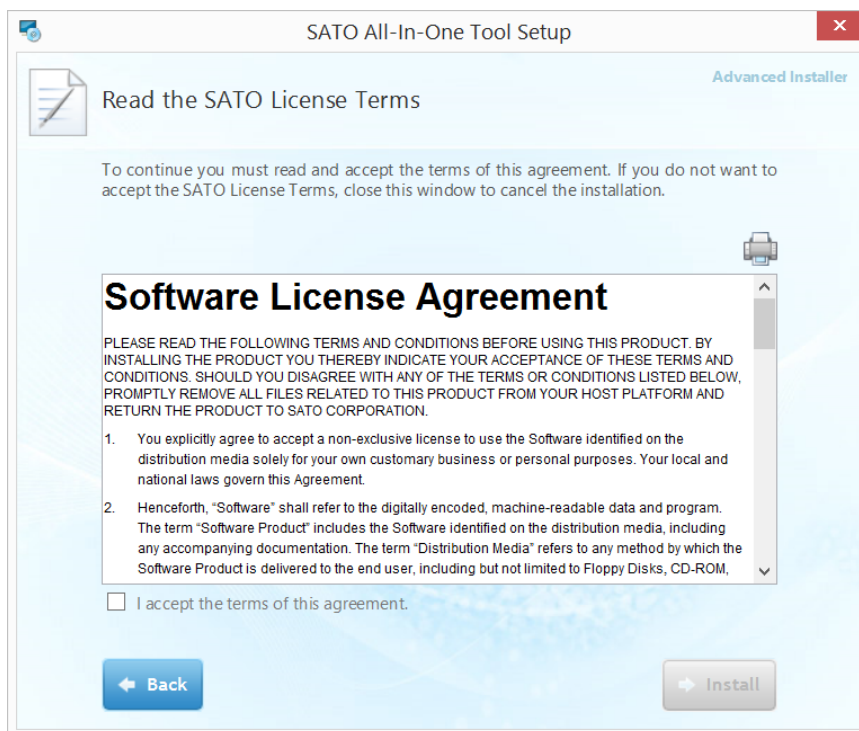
SATO All-In-One Tool Setup

Advanced Installer

Read the SATO License Terms

To continue you must read and accept the terms of this agreement. If you do not want to accept the SATO License Terms, close this window to cancel the installation.

Software License Agreement

PLEASE READ THE FOLLOWING TERMS AND CONDITIONS BEFORE USING THIS PRODUCT. BY INSTALLING THE PRODUCT YOU THEREBY INDICATE YOUR ACCEPTANCE OF THESE TERMS AND CONDITIONS. SHOULD YOU DISAGREE WITH ANY OF THE TERMS OR CONDITIONS LISTED BELOW, PROMPTLY REMOVE ALL FILES RELATED TO THIS PRODUCT FROM YOUR HOST PLATFORM AND RETURN THE PRODUCT TO SATO CORPORATION.

1. You explicitly agree to accept a non-exclusive license to use the Software identified on the distribution media solely for your own customary business or personal purposes. Your local and national laws govern this Agreement.

2. Henceforth, “Software” shall refer to the digitally encoded, machine-readable data and program. The term “Software Product” includes the Software identified on the distribution media, including any accompanying documentation. The term “Distribution Media” refers to any method by which the Software Product is delivered to the end user, including but not limited to Floppy Disks, CD-ROM,

I accept the terms of this agreement.

Back

Install